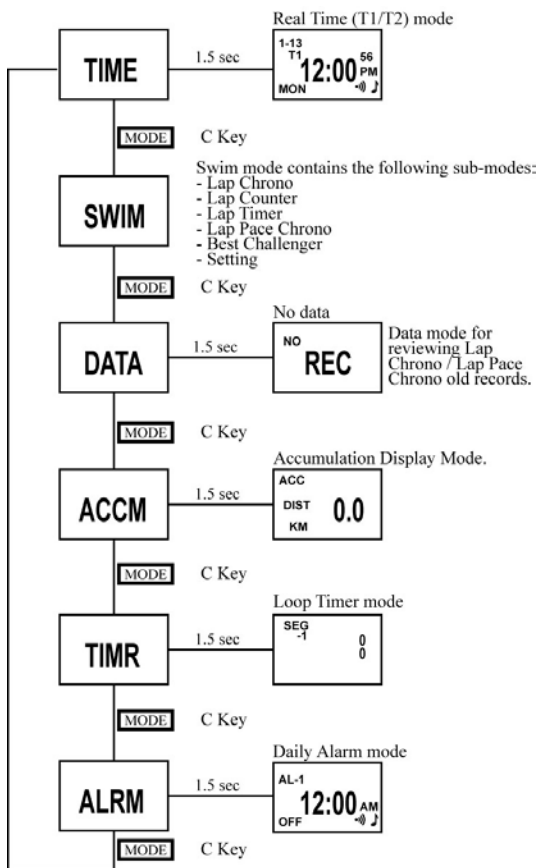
Real Time (T1/T2) mode

TIME

1.5 sec

1-13
T1
12:00
56
PM
MON

MODE C Key

SWIM

Swim mode contains the following sub-modes:
- Lap Chrono
- Lap Counter
- Lap Timer
- Lap Pace Chrono
- Best Challenger
- Setting

MODE C Key

DATA

1.5 sec

No data

NO
REC

Data mode for reviewing Lap Chrono / Lap Pace Chrono old records.

MODE C Key

ACCM

1.5 sec

Accumulation Display Mode.

ACC
DIST 0.0
KM

MODE C Key

TIMR

1.5 sec

Loop Timer mode

SEG
-1
0
0

MODE C Key

ALRM

1.5 sec

Daily Alarm mode

AL-1
12:00 AM
OFF

MODE C Key